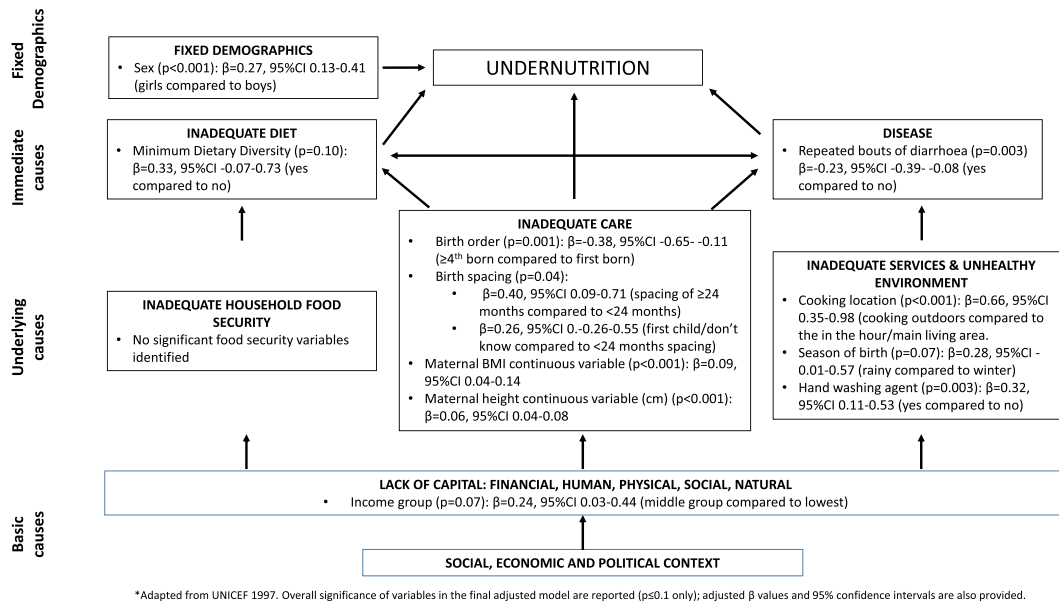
Fixed Demographics

FIXED DEMOGRAPHICS
• Sex (p<0.001): β=0.27, 95%CI 0.13-0.41 (girls compared to boys)

UNDERNUTRITION

Immediate causes

INADEQUATE DIET
• Minimum Dietary Diversity (p=0.10): β=0.33, 95%CI -0.07-0.73 (yes compared to no)

DISEASE
• Repeated bouts of diarrhoea (p=0.003) β=-0.23, 95%CI -0.39- -0.08 (yes compared to no)

Underlying causes

INADEQUATE CARE
• Birth order (p=0.001): β=-0.38, 95%CI -0.65- -0.11 (≥4$^{th}$ born compared to first born)
• Birth spacing (p=0.04):
  • β=0.40, 95%CI 0.09-0.71 (spacing of ≥24 months compared to <24 months)
  • β=0.26, 95%CI 0.-0.26-0.55 (first child/don't know compared to <24 months spacing)
• Maternal BMI continuous variable (p<0.001): β=0.09, 95%CI 0.04-0.14
• Maternal height continuous variable (cm) (p<0.001): β=0.06, 95%CI 0.04-0.08

INADEQUATE HOUSEHOLD FOOD SECURITY
• No significant food security variables identified

INADEQUATE SERVICES & UNHEALTHY ENVIRONMENT
• Cooking location (p<0.001): β=0.66, 95%CI 0.35-0.98 (cooking outdoors compared to the in the hour/main living area.
• Season of birth (p=0.07): β=0.28, 95%CI -0.01-0.57 (rainy compared to winter)
• Hand washing agent (p=0.003): β=0.32, 95%CI 0.11-0.53 (yes compared to no)

Basic causes

LACK OF CAPITAL: FINANCIAL, HUMAN, PHYSICAL, SOCIAL, NATURAL
• Income group (p=0.07): β=0.24, 95%CI 0.03-0.44 (middle group compared to lowest)

SOCIAL, ECONOMIC AND POLITICAL CONTEXT

*Adapted from UNICEF 1997. Overall significance of variables in the final adjusted model are reported (p≤0.1 only); adjusted β values and 95% confidence intervals are also provided.